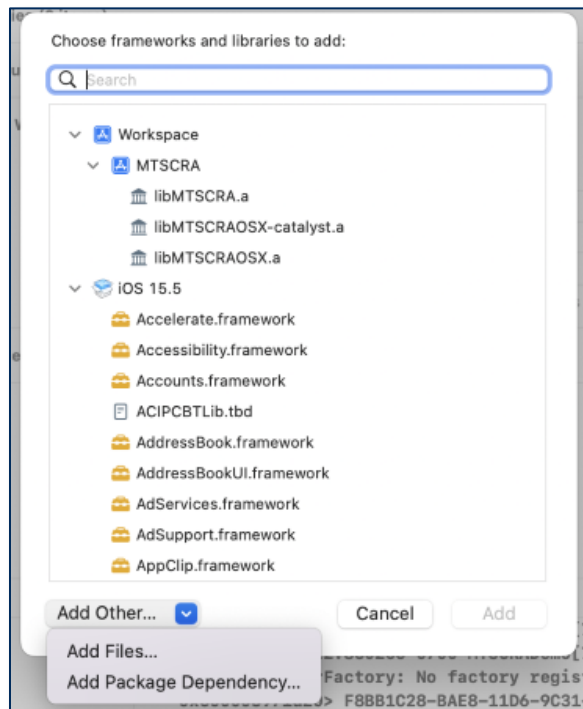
Choose frameworks and libraries to add:

Search

Workspace
MTSCRA
libMTSCRA.a
libMTSCRAOSX-catalyst.a
libMTSCRAOSX.a
iOS 15.5
Accelerate.framework
Accessibility.framework
Accounts.framework
ACIPCBTLib.tbd
AddressBook.framework
AddressBookUI.framework
AdServices.framework
AdSupport.framework
AppClip.framework

Add Other...
Cancel
Add

Add Files...
Add Package Dependency...

Factory: No factory regis
F8BB1C28-BAE8-11D6-9C31